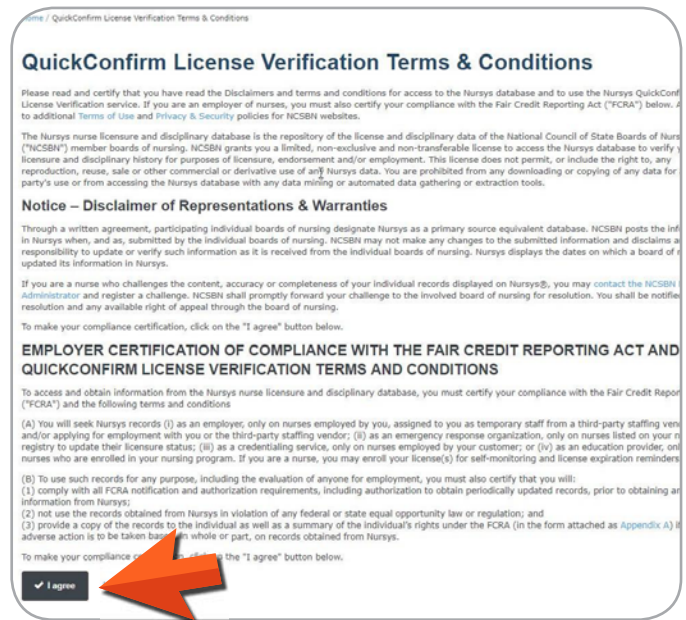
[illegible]me / QuickConfirm License Verification Terms & Conditions

QuickConfirm License Verification Terms & Conditions

Please read and certify that you have read the Disclaimers and terms and conditions for access to the Nursys database and to use the Nursys QuickConf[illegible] License Verification service. If you are an employer of nurses, you must also certify your compliance with the Fair Credit Reporting Act ("FCRA") below. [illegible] to additional Terms of Use and Privacy & Security policies for NCSBN websites.

The Nursys nurse licensure and disciplinary database is the repository of the license and disciplinary data of the National Council of State Boards of Nurs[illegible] ("NCSBN") member boards of nursing. NCSBN grants you a limited, non-exclusive and non-transferable license to access the Nursys database to verify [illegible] licensure and disciplinary history for purposes of licensure, endorsement and/or employment. This license does not permit, or include the right to, any reproduction, reuse, sale or other commercial or derivative use of any Nursys data. You are prohibited from any downloading or copying of any data for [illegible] party's use or from accessing the Nursys database with any data mining or automated data gathering or extraction tools.

Notice – Disclaimer of Representations & Warranties

Through a written agreement, participating individual boards of nursing designate Nursys as a primary source equivalent database. NCSBN posts the inf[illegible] in Nursys when, and as, submitted by the individual boards of nursing. NCSBN may not make any changes to the submitted information and disclaims a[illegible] responsibility to update or verify such information as it is received from the individual boards of nursing. Nursys displays the dates on which a board of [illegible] updated its information in Nursys.

If you are a nurse who challenges the content, accuracy or completeness of your individual records displayed on Nursys®, you may contact the NCSBN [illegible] Administrator and register a challenge. NCSBN shall promptly forward your challenge to the involved board of nursing for resolution. You shall be notifie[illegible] resolution and any available right of appeal through the board of nursing.

To make your compliance certification, click on the "I agree" button below.

EMPLOYER CERTIFICATION OF COMPLIANCE WITH THE FAIR CREDIT REPORTING ACT AND QUICKCONFIRM LICENSE VERIFICATION TERMS AND CONDITIONS

To access and obtain information from the Nursys nurse licensure and disciplinary database, you must certify your compliance with the Fair Credit Repor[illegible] ("FCRA") and the following terms and conditions

(A) You will seek Nursys records (i) as an employer, only on nurses employed by you, assigned to you as temporary staff from a third-party staffing ven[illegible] and/or applying for employment with you or the third-party staffing vendor; (ii) as an emergency response organization, only on nurses listed on your n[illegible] registry to update their licensure status; (iii) as a credentialing service, only on nurses employed by your customer; or (iv) as an education provider, onl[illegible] nurses who are enrolled in your nursing program. If you are a nurse, you may enroll your license(s) for self-monitoring and license expiration reminders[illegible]

(B) To use such records for any purpose, including the evaluation of anyone for employment, you must also certify that you will:
(1) comply with all FCRA notification and authorization requirements, including authorization to obtain periodically updated records, prior to obtaining ar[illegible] information from Nursys;
(2) not use the records obtained from Nursys in violation of any federal or state equal opportunity law or regulation; and
(3) provide a copy of the records to the individual as well as a summary of the individual's rights under the FCRA (in the form attached as Appendix A) i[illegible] adverse action is to be taken bas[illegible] in whole or part, on records obtained from Nursys.

To make your compliance c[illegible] the "I agree" button below.

I agree